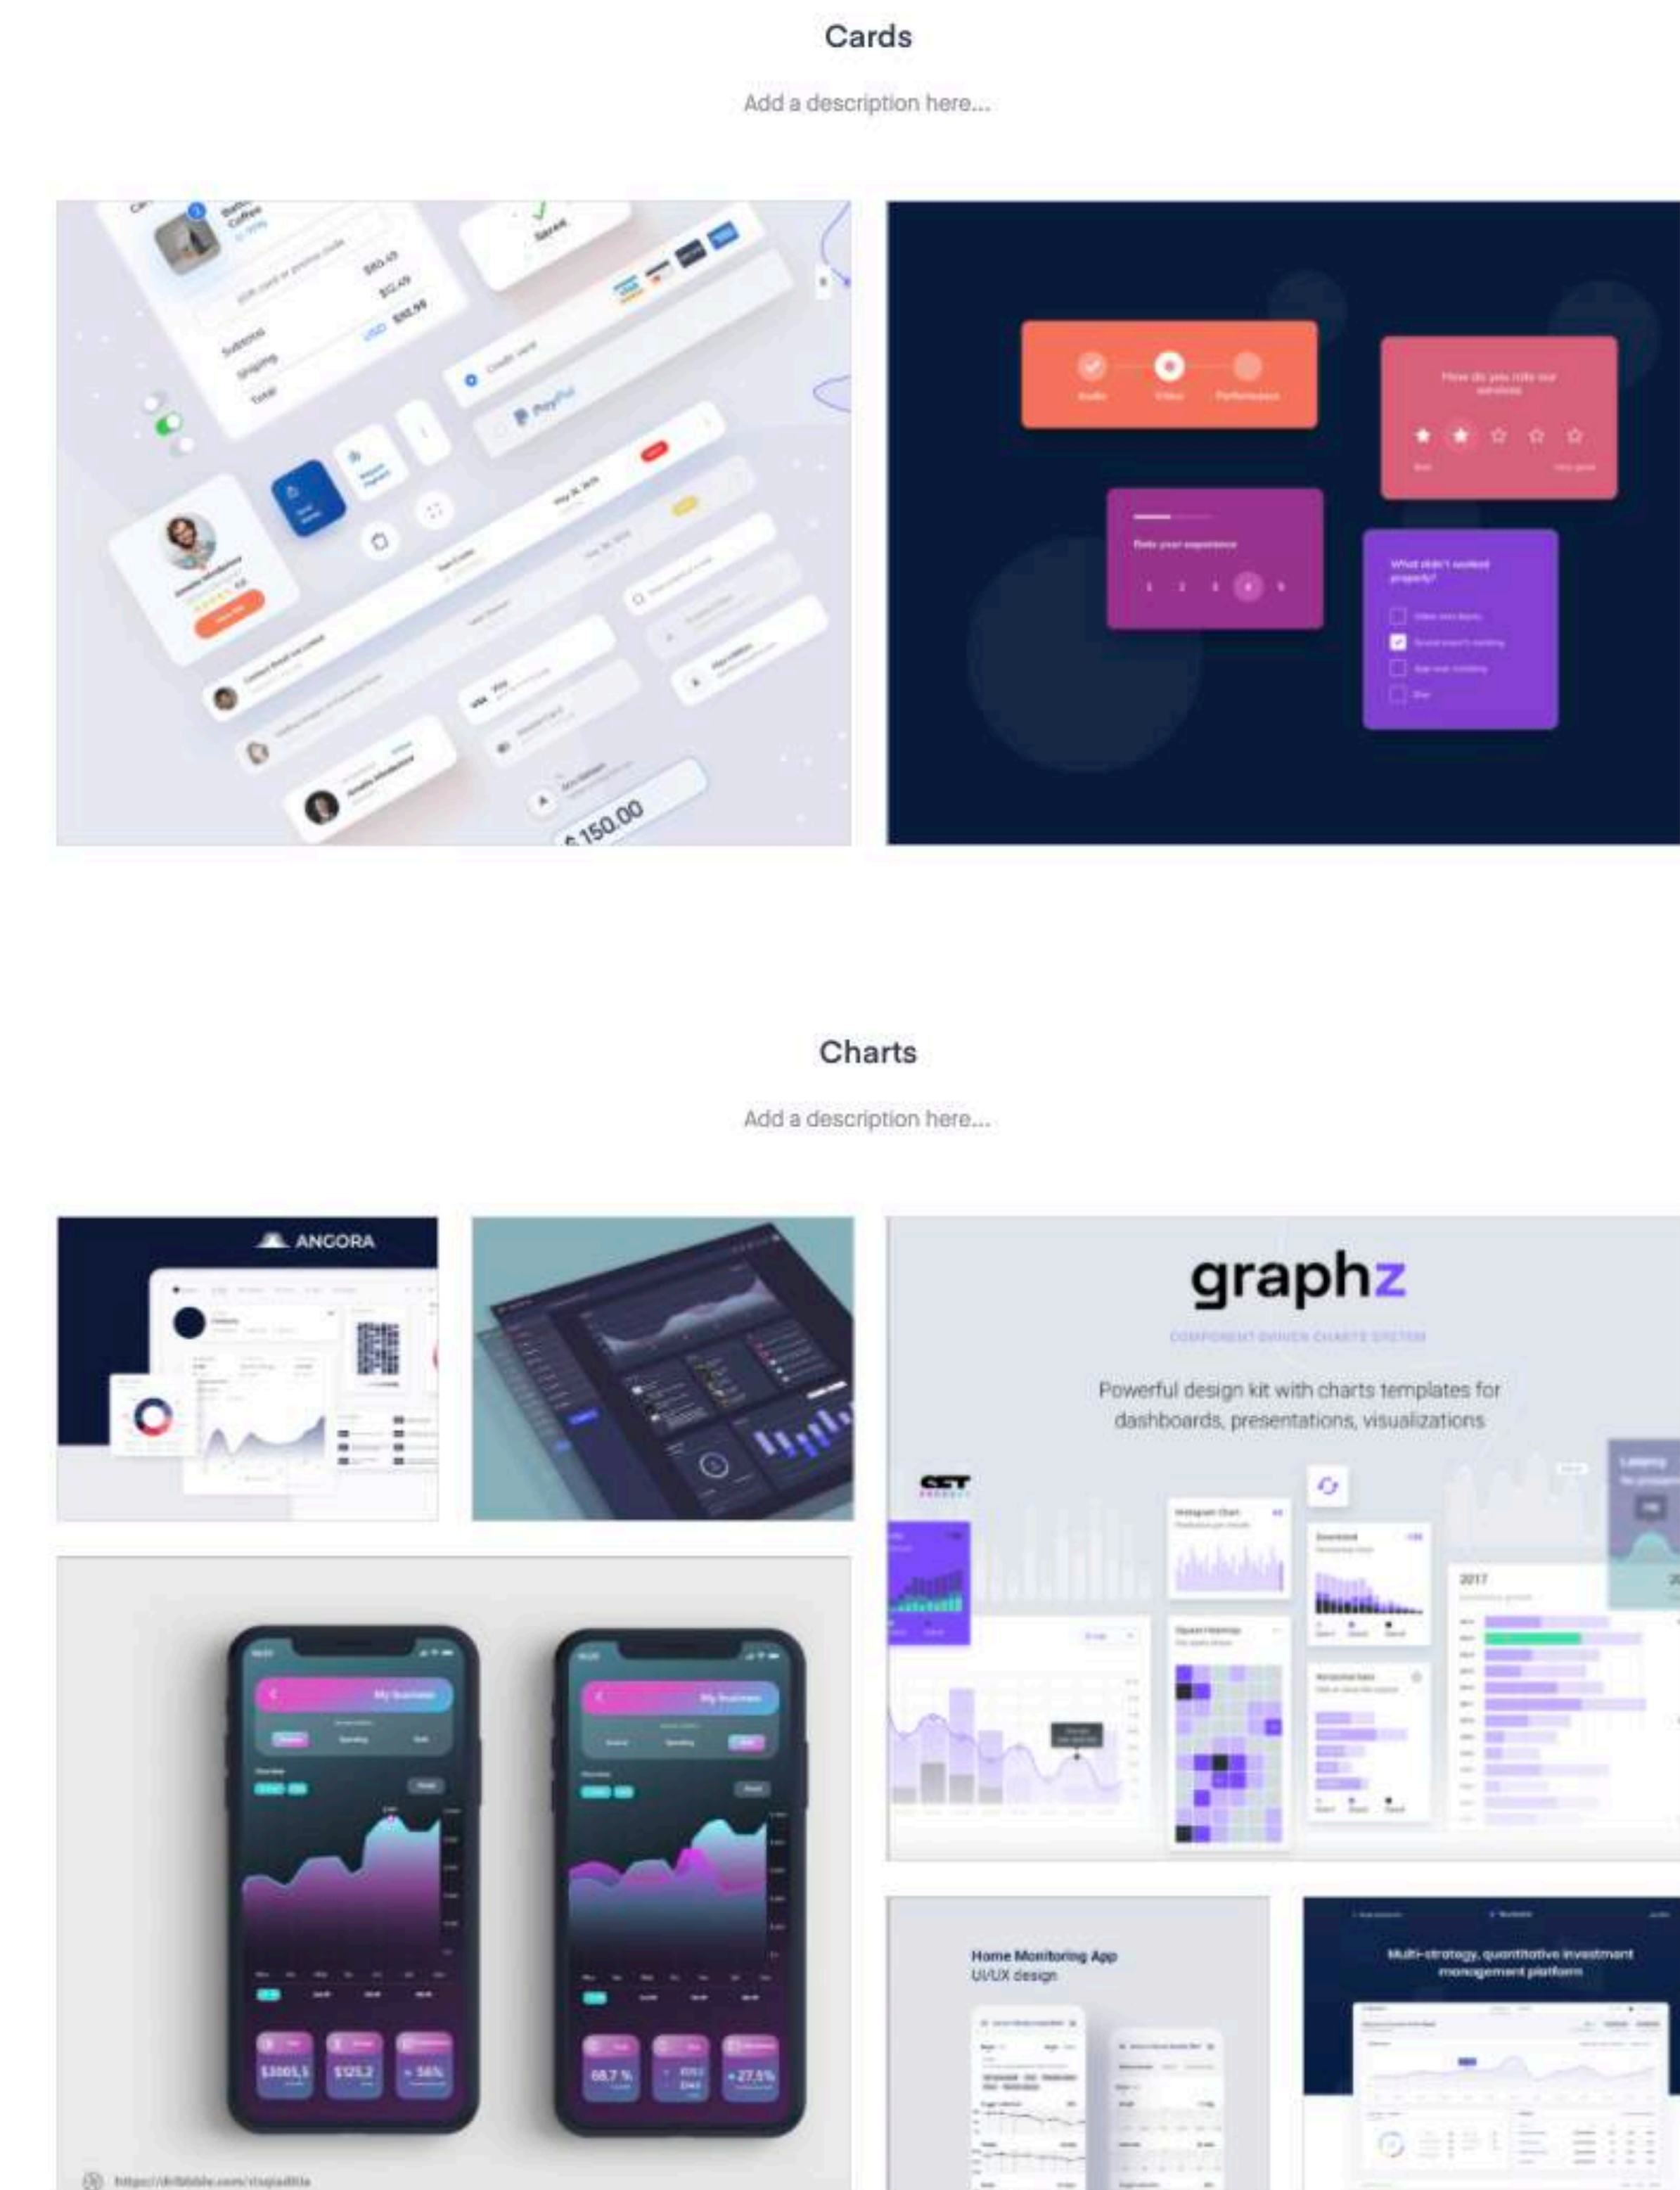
Cards

Add a description here...

Subtotal
Shipping
Total
$60.49
$10.49
USD $90.99
PayPal
$ 150.00

Audio
Video
Performance

How do you rate our services

Rate your experience
1 2 3 4 5

What didn't worked properly?

Charts

Add a description here...

ANGORA

graphz

Powerful design kit with charts templates for dashboards, presentations, visualizations

My business
My business
$3005,5
$125,2
+ 56%
68,7 %
+ 27,5%

2017

Home Monitoring App
UI/UX design

Multi-strategy, quantitative investment management platform